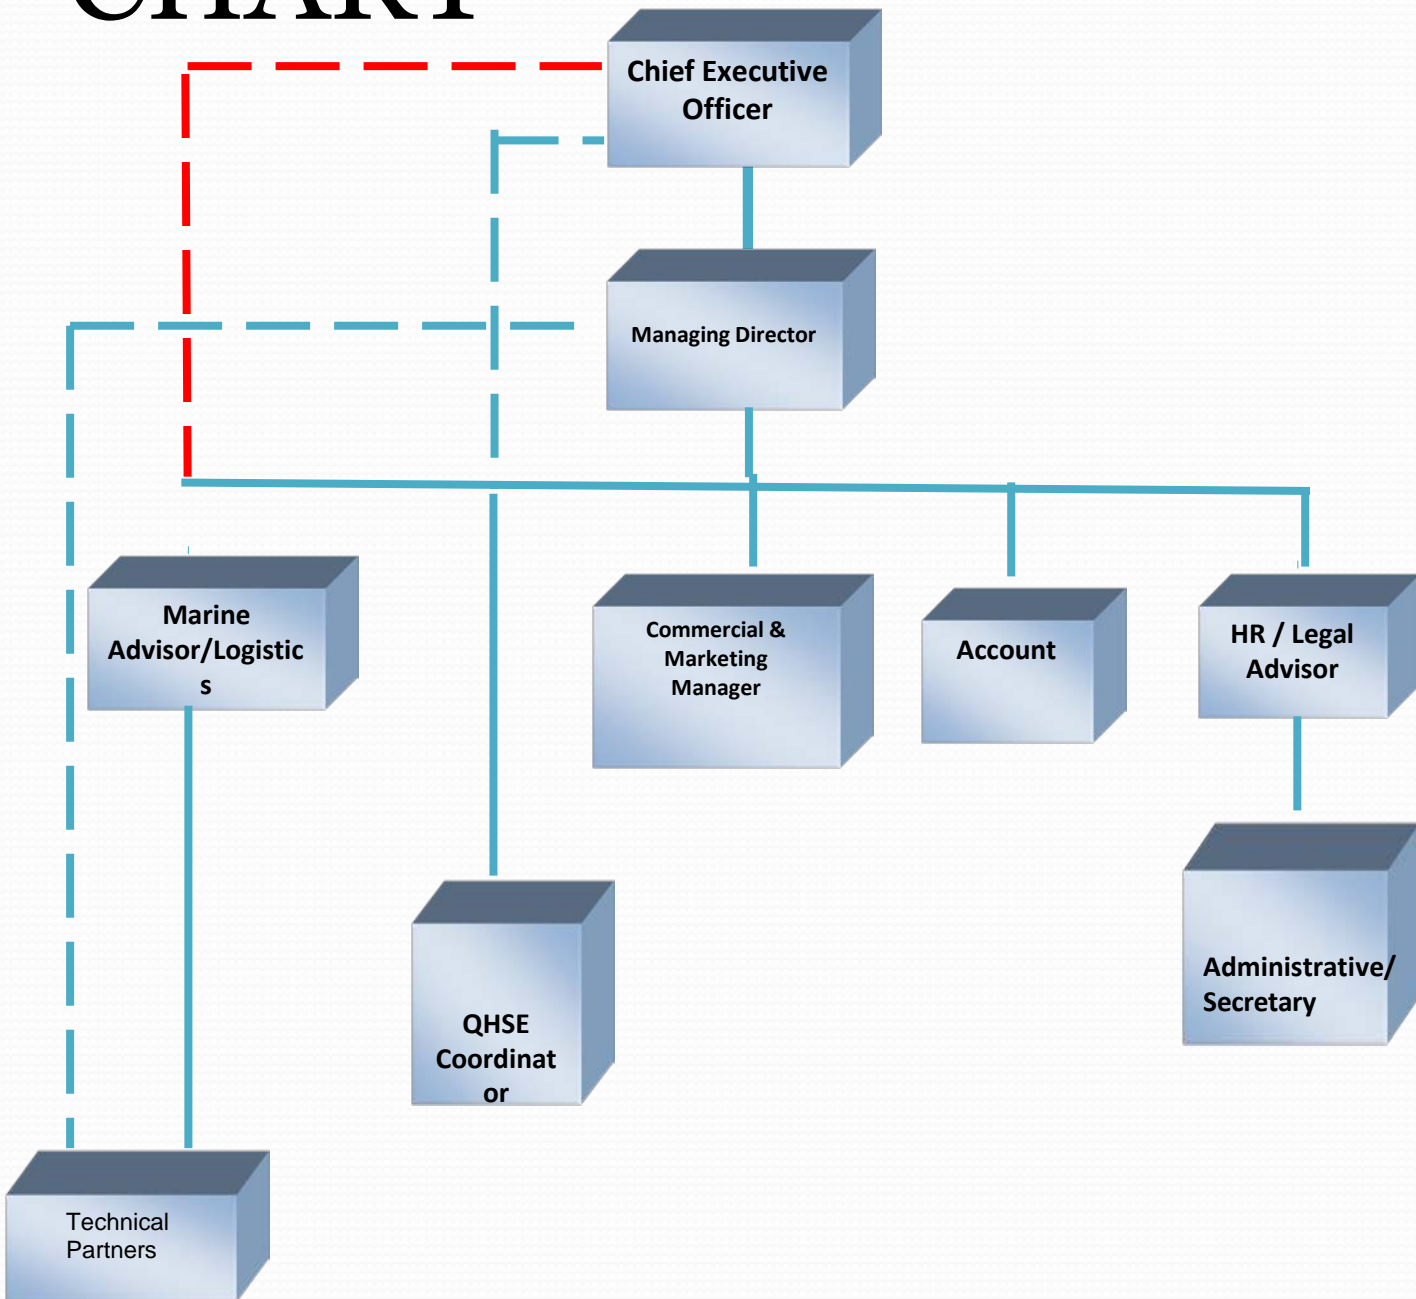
CHART

Chief Executive Officer

Managing Director

Marine Advisor/Logistics

Commercial & Marketing Manager

Account

HR / Legal Advisor

QHSE Coordinator

Administrative/ Secretary

Technical Partners